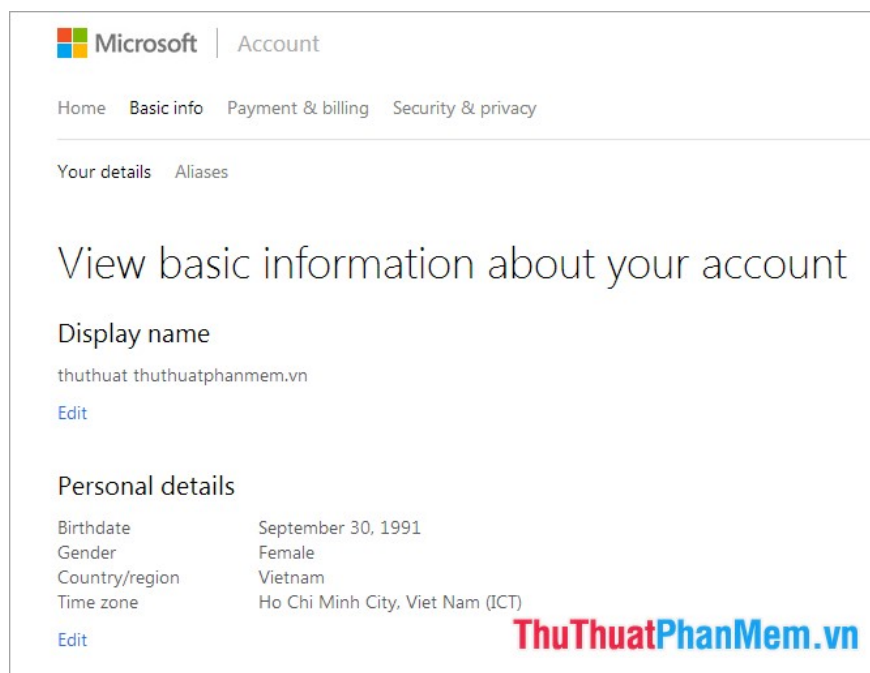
Microsoft | Account

Home Basic info Payment & billing Security & privacy

Your details Aliases

View basic information about your account

Display name

thuthuat thuthuatphanmem.vn

Edit

Personal details

| Birthdate | September 30, 1991 |
|---|---|
| Gender | Female |
| Country/region | Vietnam |
| Time zone | Ho Chi Minh City, Viet Nam (ICT) |

Edit

ThuThuatPhanMem.vn